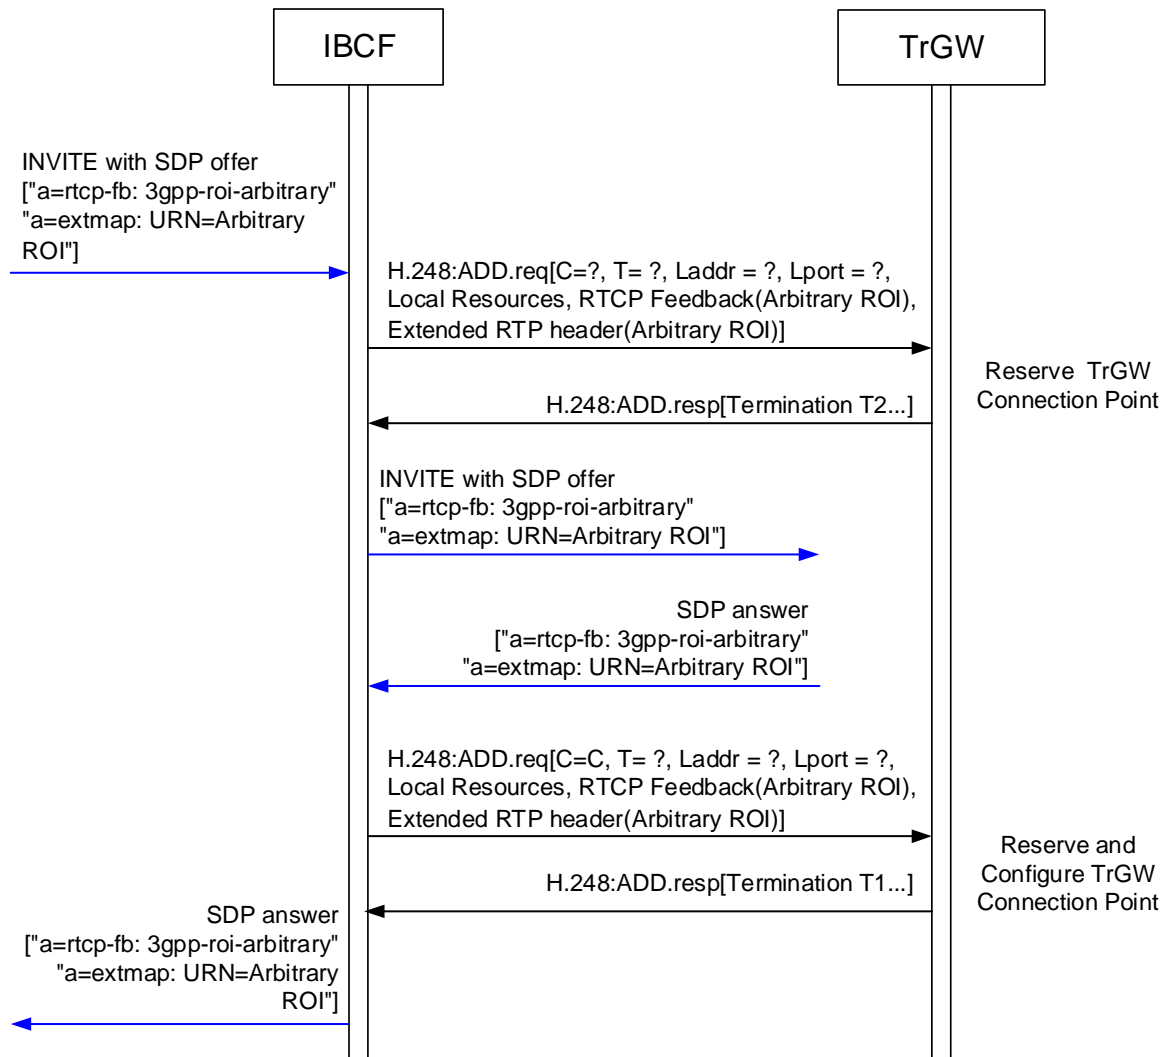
IBCF

TrGW

INVITE with SDP offer ["a=rtcp-fb: 3gpp-roi-arbitrary" "a=extmap: URN=Arbitrary ROI"]

H.248:ADD.req[C=?, T= ?, Laddr = ?, Lport = ?, Local Resources, RTCP Feedback(Arbitrary ROI), Extended RTP header(Arbitrary ROI)]

Reserve TrGW Connection Point

H.248:ADD.resp[Termination T2...]

INVITE with SDP offer ["a=rtcp-fb: 3gpp-roi-arbitrary" "a=extmap: URN=Arbitrary ROI"]

SDP answer ["a=rtcp-fb: 3gpp-roi-arbitrary" "a=extmap: URN=Arbitrary ROI"]

H.248:ADD.req[C=C, T= ?, Laddr = ?, Lport = ?, Local Resources, RTCP Feedback(Arbitrary ROI), Extended RTP header(Arbitrary ROI)]

Reserve and Configure TrGW Connection Point

H.248:ADD.resp[Termination T1...]

SDP answer ["a=rtcp-fb: 3gpp-roi-arbitrary" "a=extmap: URN=Arbitrary ROI"]